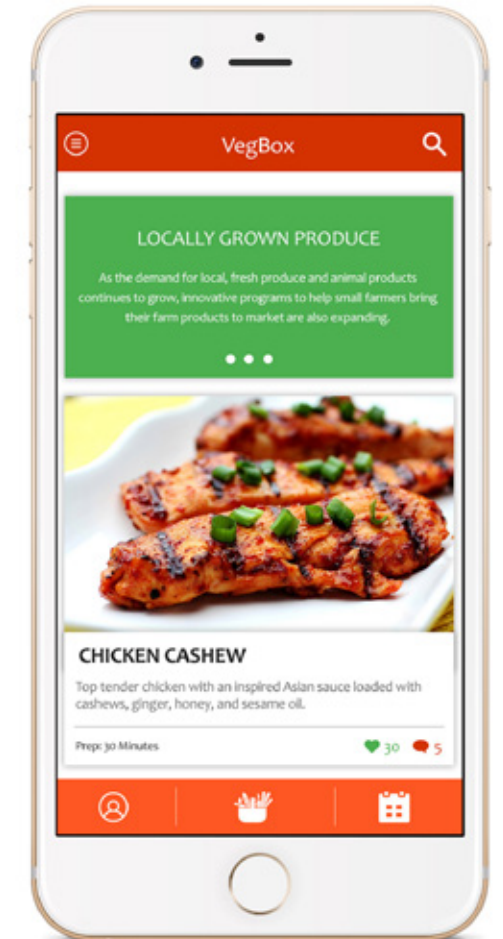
VegBox

LOCALLY GROWN PRODUCE

As the demand for local, fresh produce and animal products continues to grow, innovative programs to help small farmers bring their farm products to market are also expanding.

CHICKEN CASHEW

Top tender chicken with an inspired Asian sauce loaded with cashews, ginger, honey, and sesame oil.

Prep: 30 Minutes

30 5